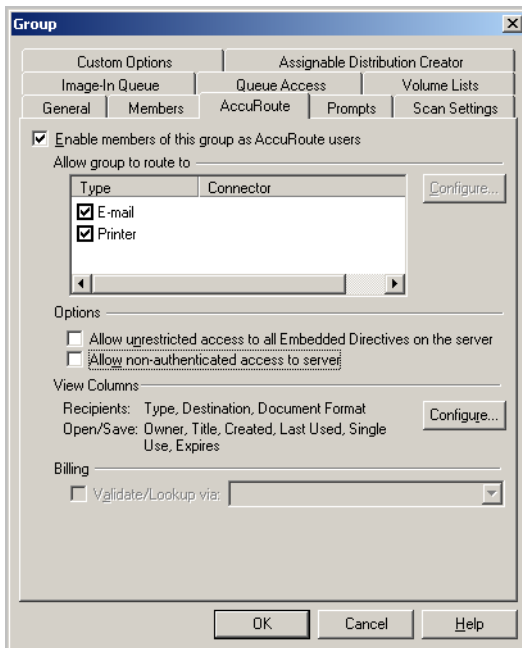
Group

Custom Options | Assignable Distribution Creator
Image-In Queue | Queue Access | Volume Lists
General | Members | AccuRoute | Prompts | Scan Settings

Enable members of this group as AccuRoute users

Allow group to route to

| Type | Connector |
|---|---|
| E-mail | |
| Printer | |

Configure...

Options

Allow unrestricted access to all Embedded Directives on the server

Allow non-authenticated access to server

View Columns

Recipients: Type, Destination, Document Format

Open/Save: Owner, Title, Created, Last Used, Single Use, Expires

Configure...

Billing

Validate/Lookup via:

OK | Cancel | Help